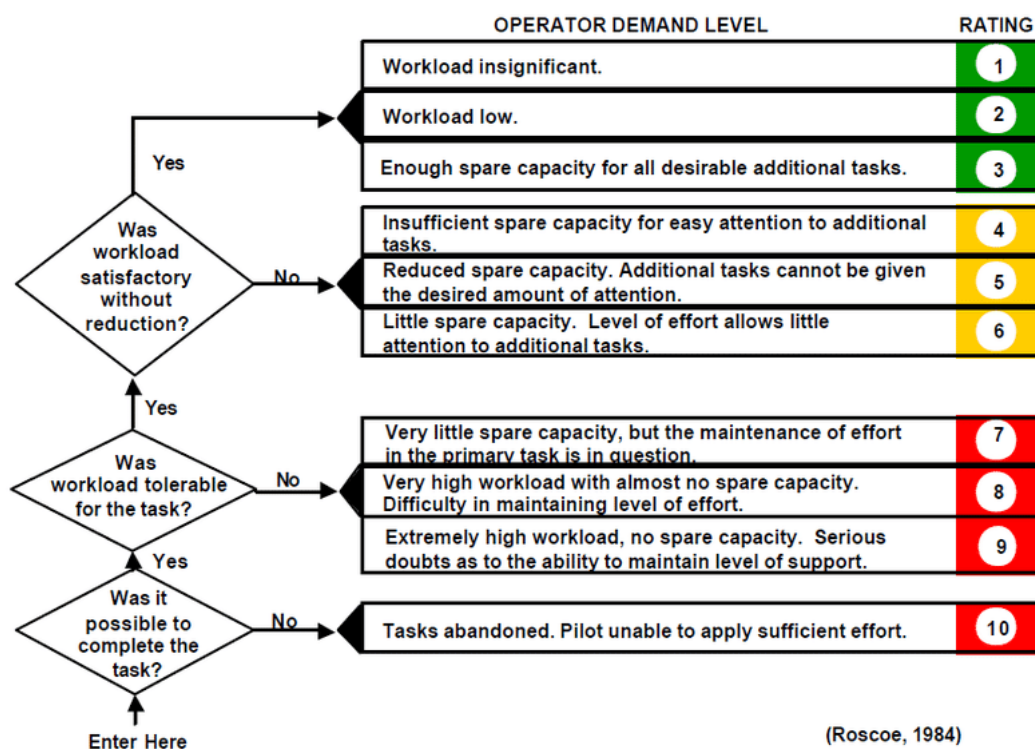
OPERATOR DEMAND LEVEL

RATING

| OPERATOR DEMAND LEVEL | RATING |
|---|---|
| Workload insignificant. | 1 |
| Workload low. | 2 |
| Enough spare capacity for all desirable additional tasks. | 3 |
| Insufficient spare capacity for easy attention to additional tasks. | 4 |
| Reduced spare capacity. Additional tasks cannot be given the desired amount of attention. | 5 |
| Little spare capacity. Level of effort allows little attention to additional tasks. | 6 |
| Very little spare capacity, but the maintenance of effort in the primary task is in question. | 7 |
| Very high workload with almost no spare capacity. Difficulty in maintaining level of effort. | 8 |
| Extremely high workload, no spare capacity. Serious doubts as to the ability to maintain level of support. | 9 |
| Tasks abandoned. Pilot unable to apply sufficient effort. | 10 |

Was workload satisfactory without reduction?

Yes

No

Yes

Was workload tolerable for the task?

No

Yes

Was it possible to complete the task?

No

Enter Here

(Roscoe, 1984)